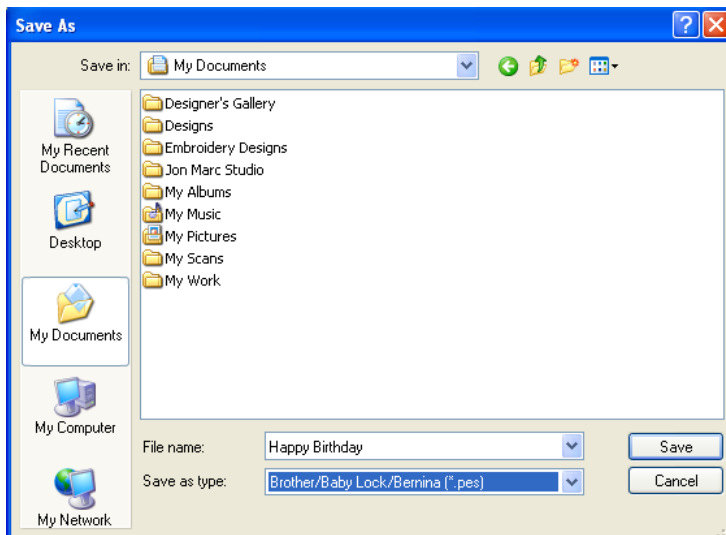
Save As

Save in: My Documents

My Recent Documents

Desktop

My Documents

My Computer

My Network

Designer's Gallery
Designs
Embroidery Designs
Jon Marc Studio
My Albums
My Music
My Pictures
My Scans
My Work

File name: Happy Birthday

Save as type: Brother/Baby Lock/Bernina (*.pes)

Save

Cancel